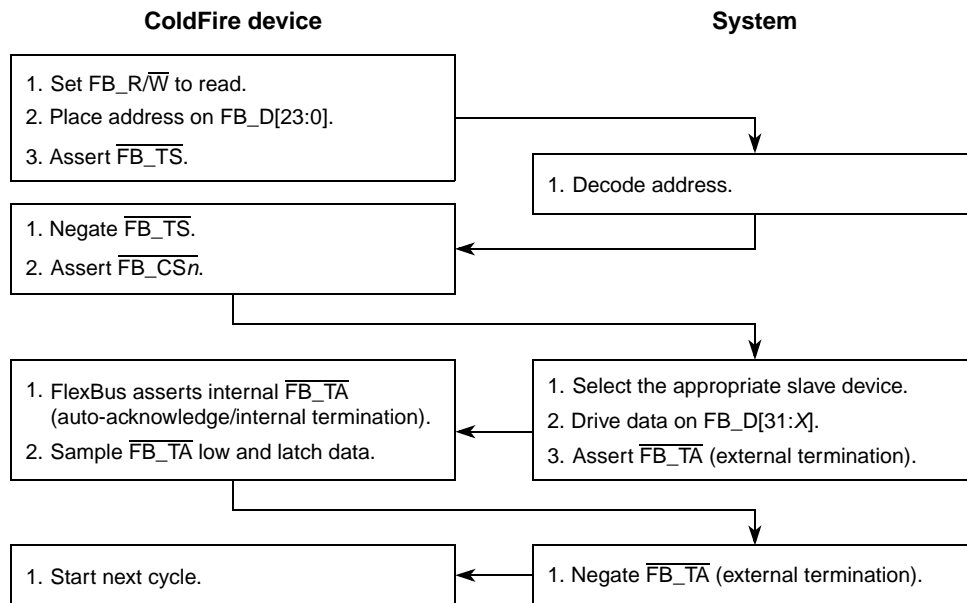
ColdFire device

System

1. Set FB_R/$\overline{\text{W}}$ to read.
2. Place address on FB_D[23:0].
3. Assert $\overline{\text{FB\_TS}}$.

1. Decode address.

1. Negate $\overline{\text{FB\_TS}}$.
2. Assert $\overline{\text{FB\_CS}n}$.

1. FlexBus asserts internal $\overline{\text{FB\_TA}}$ (auto-acknowledge/internal termination).
2. Sample $\overline{\text{FB\_TA}}$ low and latch data.

1. Select the appropriate slave device.
2. Drive data on FB_D[31:$X$].
3. Assert $\overline{\text{FB\_TA}}$ (external termination).

1. Start next cycle.

1. Negate $\overline{\text{FB\_TA}}$ (external termination).